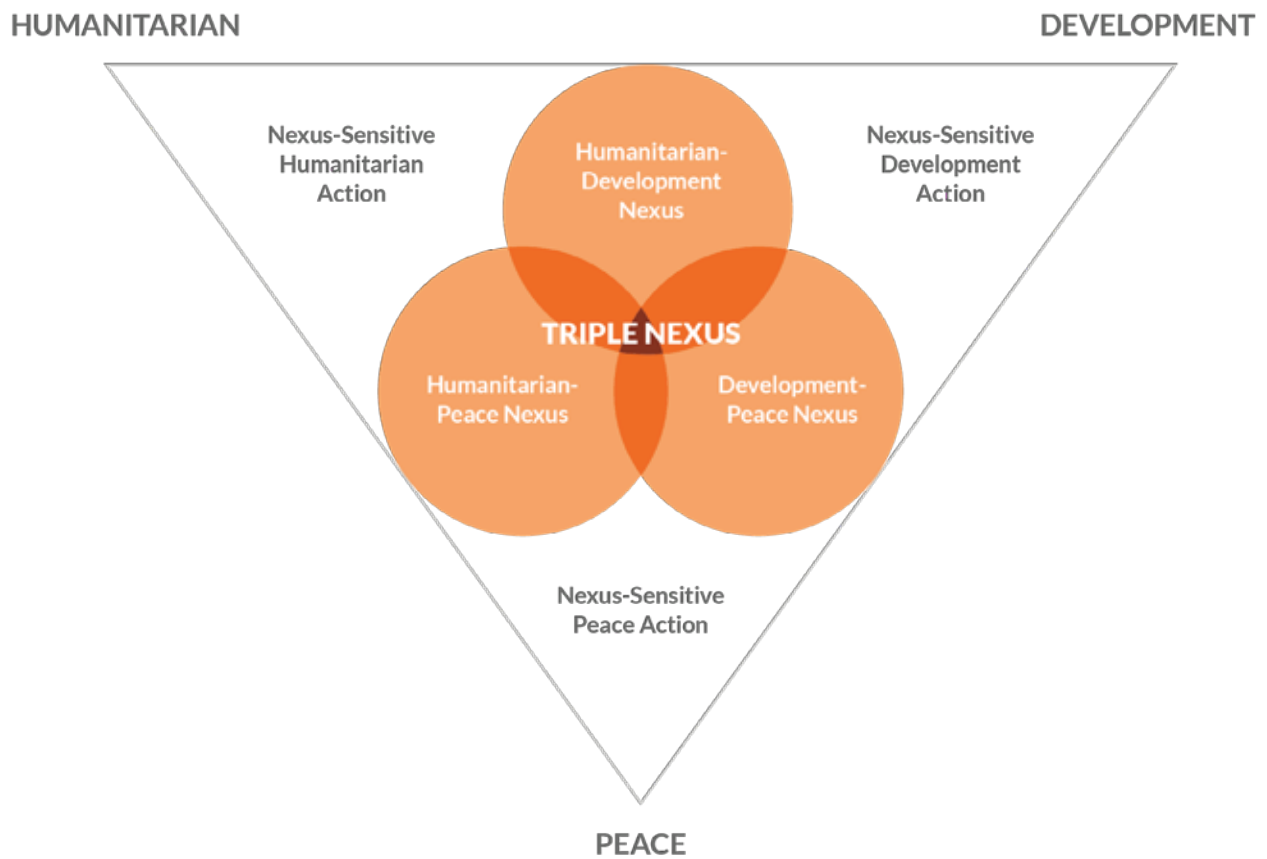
HUMANITARIAN

DEVELOPMENT

Nexus-Sensitive Humanitarian Action

Humanitarian-Development Nexus

Nexus-Sensitive Development Action

TRIPLE NEXUS

Humanitarian-Peace Nexus

Development-Peace Nexus

Nexus-Sensitive Peace Action

PEACE